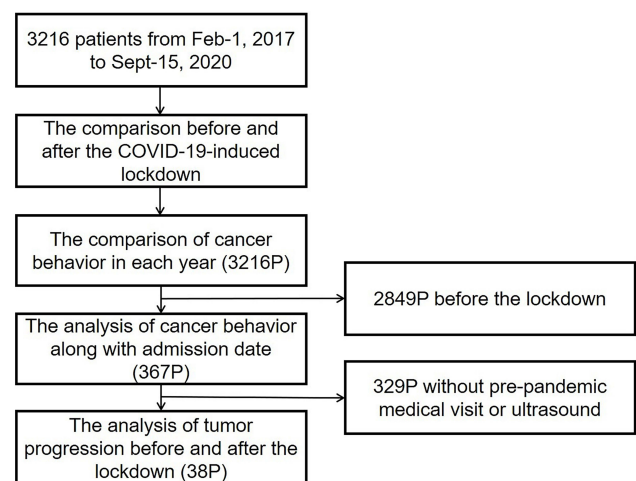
3216 patients from Feb-1, 2017 to Sept-15, 2020

The comparison before and after the COVID-19-induced lockdown

The comparison of cancer behavior in each year (3216P)

2849P before the lockdown

The analysis of cancer behavior along with admission date (367P)

329P without pre-pandemic medical visit or ultrasound

The analysis of tumor progression before and after the lockdown (38P)